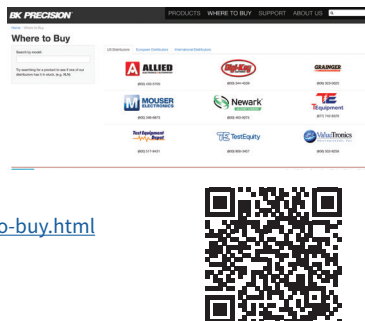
BK PRECISION PRODUCTS WHERE TO BUY SUPPORT ABOUT US

Home > Where to Buy

Where to Buy

Search by model

Try searching for a product to see if one of our distributors has it in stock. (e.g. 1550)

US Distributors European Distributors International Distributors

ALLIED ELECTRONICS & AUTOMATION

Digi-Key ELECTRONICS

GRAINGER

(800) 433-5700

(800) 344-4539

(800) 323-0620

MOUSER ELECTRONICS

Newark

TE Tequipment

(800) 346-6873

(800) 463-9275

(877) 742-8378

Test Equipment Depot

TE TestEquity

ValueTronics

(800) 517-8431

(800) 950-3457

(800) 552-8258

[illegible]o-buy.html